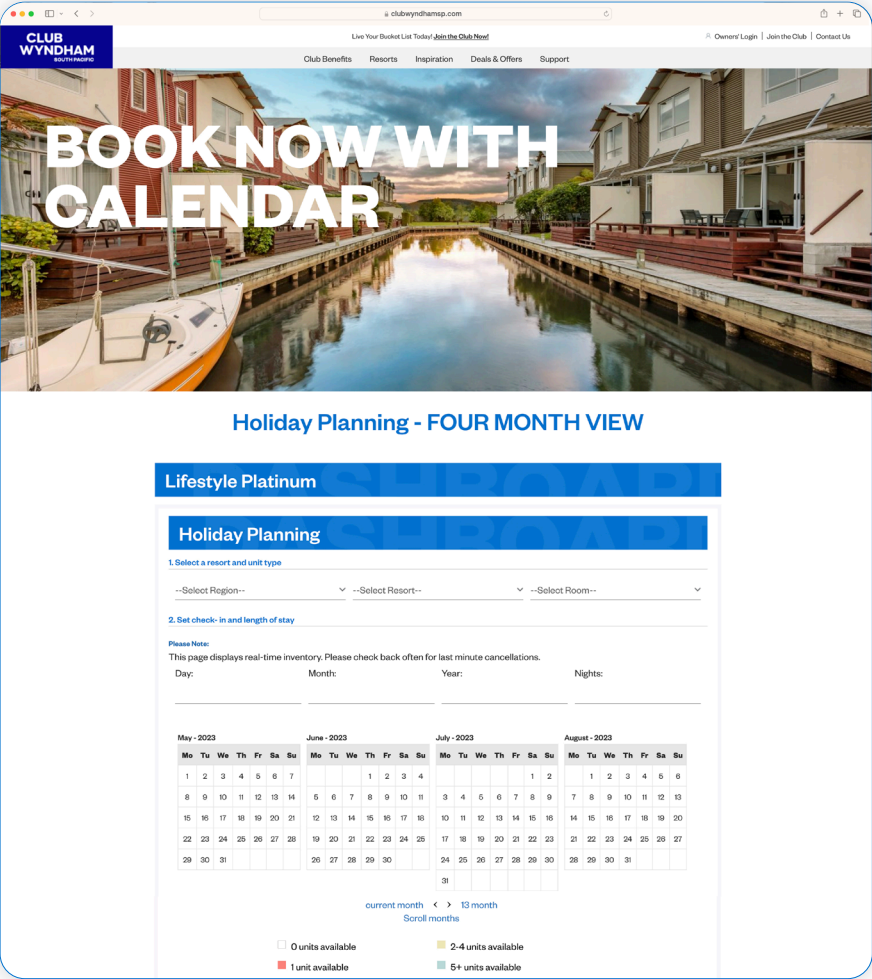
clubwyndhamsp.com

CLUB WYNDHAM SOUTH PACIFIC

Live Your Bucket List Today! Join the Club Now!

Owners' Login | Join the Club | Contact Us

Club Benefits Resorts Inspiration Deals & Offers Support

BOOK NOW WITH CALENDAR

Holiday Planning - FOUR MONTH VIEW

Lifestyle Platinum

Holiday Planning

1. Select a resort and unit type

--Select Region-- --Select Resort-- --Select Room--

2. Set check- in and length of stay

Please Note:
This page displays real-time inventory. Please check back often for last minute cancellations.

Day: Month: Year: Nights:

May - 2023

| Mo | Tu | We | Th | Fr | Sa | Su |
|---|---|---|---|---|---|---|
| 1 | 2 | 3 | 4 | 5 | 6 | 7 |
| 8 | 9 | 10 | 11 | 12 | 13 | 14 |
| 15 | 16 | 17 | 18 | 19 | 20 | 21 |
| 22 | 23 | 24 | 25 | 26 | 27 | 28 |
| 29 | 30 | 31 | | | | |

June - 2023

| Mo | Tu | We | Th | Fr | Sa | Su |
|---|---|---|---|---|---|---|
| | | | 1 | 2 | 3 | 4 |
| 5 | 6 | 7 | 8 | 9 | 10 | 11 |
| 12 | 13 | 14 | 15 | 16 | 17 | 18 |
| 19 | 20 | 21 | 22 | 23 | 24 | 25 |
| 26 | 27 | 28 | 29 | 30 | | |

July - 2023

| Mo | Tu | We | Th | Fr | Sa | Su |
|---|---|---|---|---|---|---|
| | | | | | 1 | 2 |
| 3 | 4 | 5 | 6 | 7 | 8 | 9 |
| 10 | 11 | 12 | 13 | 14 | 15 | 16 |
| 17 | 18 | 19 | 20 | 21 | 22 | 23 |
| 24 | 25 | 26 | 27 | 28 | 29 | 30 |
| 31 | | | | | | |

August - 2023

| Mo | Tu | We | Th | Fr | Sa | Su |
|---|---|---|---|---|---|---|
| | 1 | 2 | 3 | 4 | 5 | 6 |
| 7 | 8 | 9 | 10 | 11 | 12 | 13 |
| 14 | 15 | 16 | 17 | 18 | 19 | 20 |
| 21 | 22 | 23 | 24 | 25 | 26 | 27 |
| 28 | 29 | 30 | 31 | | | |

current month < > 13 month
Scroll months

0 units available
2-4 units available
1 unit available
5+ units available